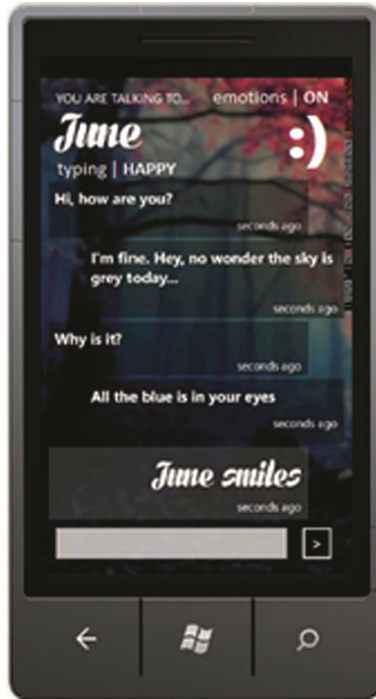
YOU ARE TALKING TO... emotions | ON

June :)

typing | HAPPY

Hi, how are you?

seconds ago

I'm fine. Hey, no wonder the sky is grey today...

seconds ago

Why is it?

seconds ago

All the blue is in your eyes

seconds ago

June smiles

seconds ago

>